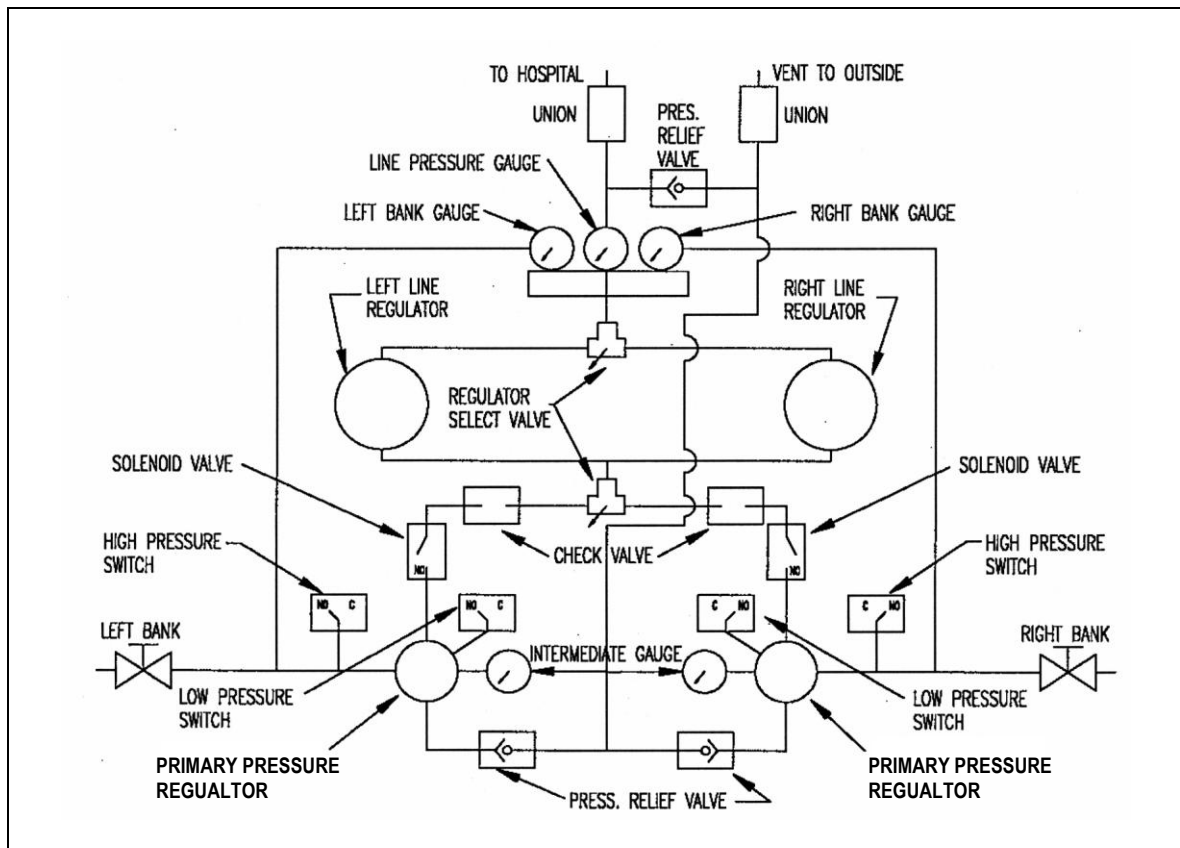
TO HOSPITAL
VENT TO OUTSIDE
UNION
PRES. RELIEF VALVE
UNION
LINE PRESSURE GAUGE
LEFT BANK GAUGE
RIGHT BANK GAUGE
LEFT LINE REGULATOR
RIGHT LINE REGULATOR
REGULATOR SELECT VALVE
SOLENOID VALVE
SOLENOID VALVE
HIGH PRESSURE SWITCH
CHECK VALVE
HIGH PRESSURE SWITCH
NO
NO
NO C
NO C
C NO
C NO
LEFT BANK
INTERMEDIATE GAUGE
RIGHT BANK
LOW PRESSURE SWITCH
LOW PRESSURE SWITCH
PRIMARY PRESSURE REGUALTOR
PRIMARY PRESSURE REGUALTOR
PRESS. RELIEF VALVE